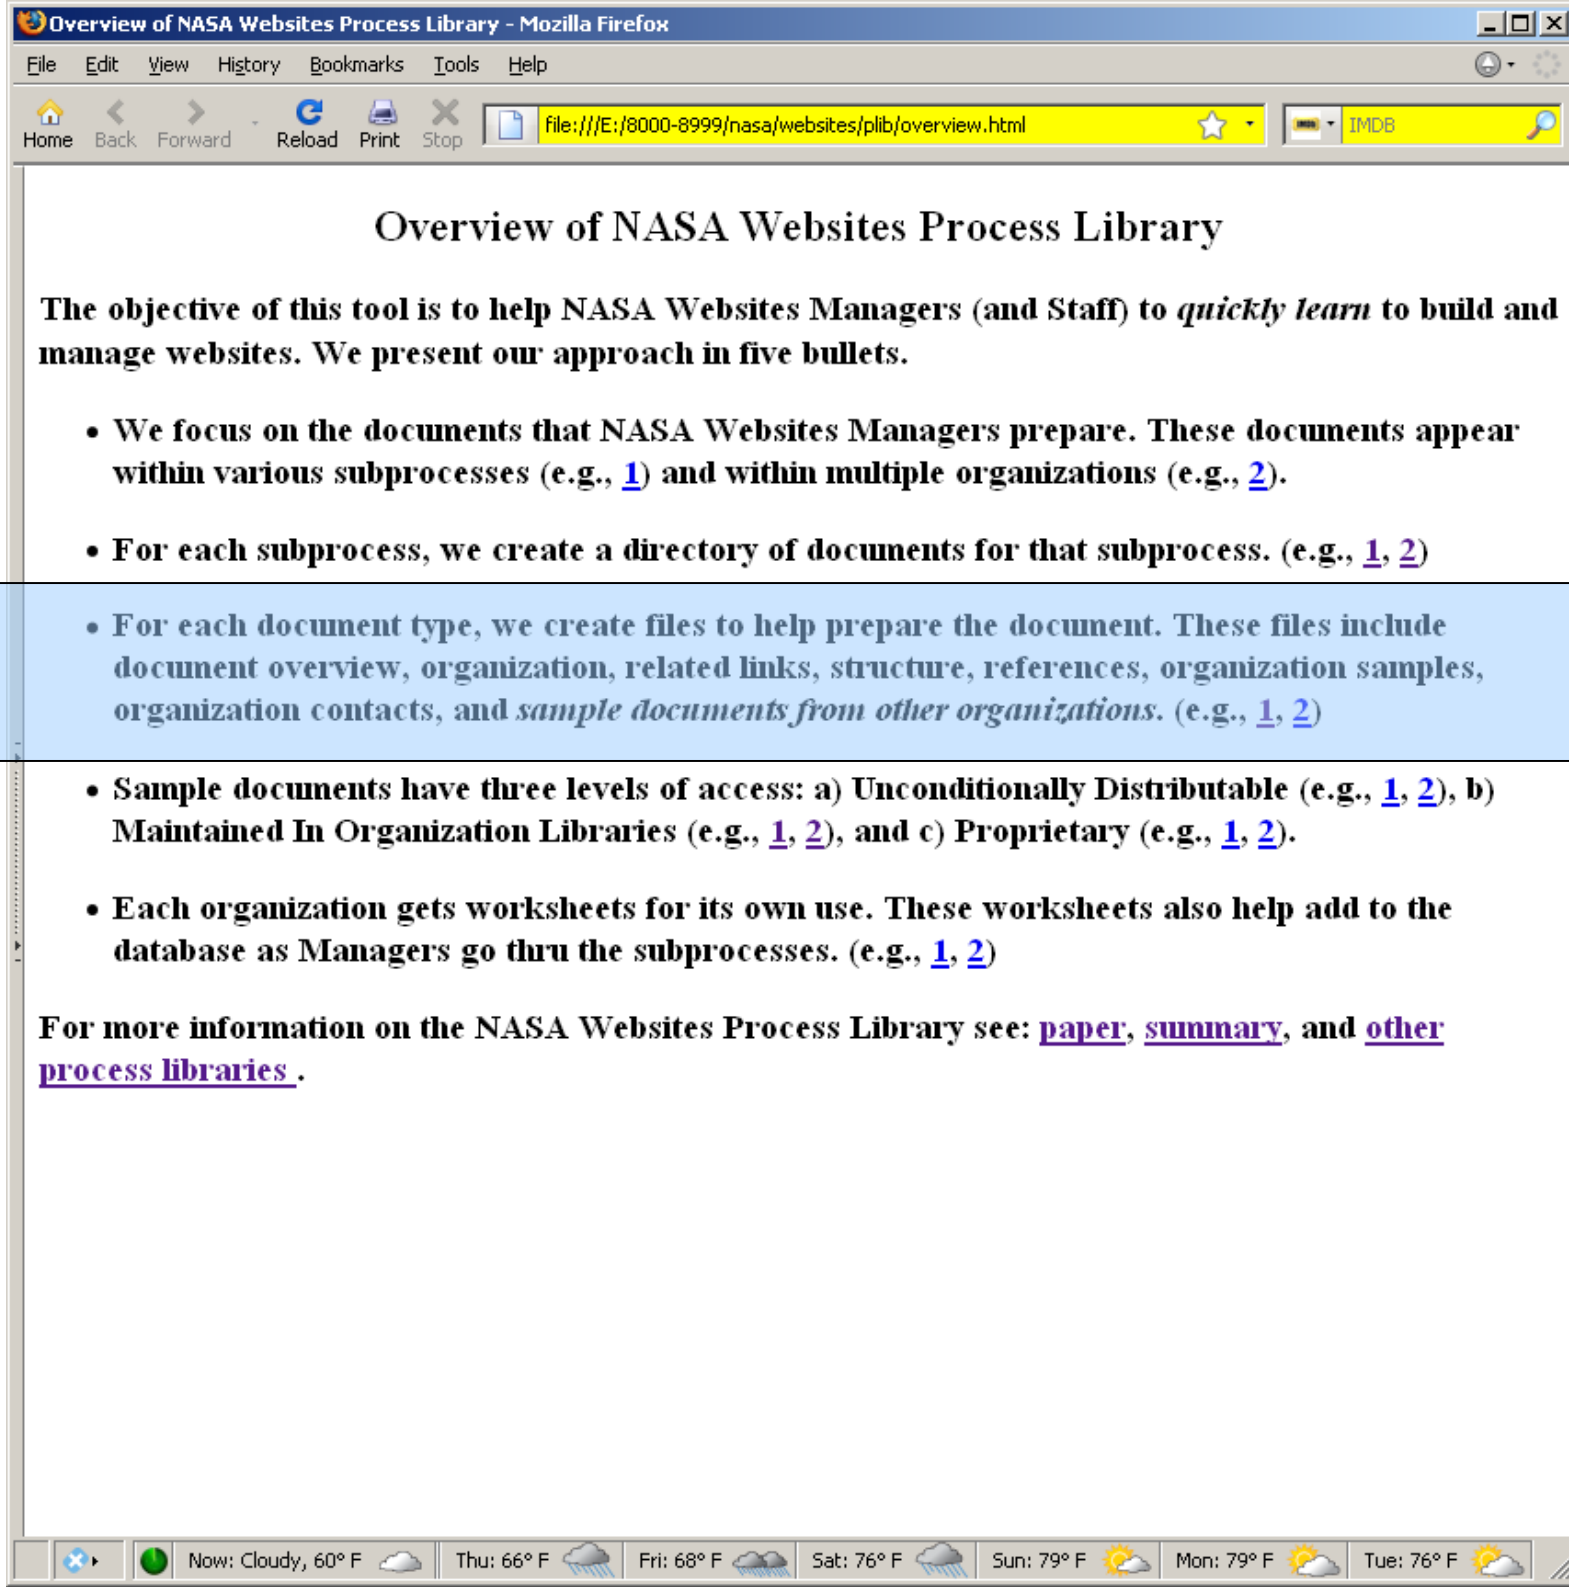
Overview of NASA Websites Process Library - Mozilla Firefox

File Edit View History Bookmarks Tools Help

Home Back Forward Reload Print Stop file:///E:/8000-8999/nasa/websites/plib/overview.html IMDB

Overview of NASA Websites Process Library

The objective of this tool is to help NASA Websites Managers (and Staff) to *quickly learn* to build and manage websites. We present our approach in five bullets.

- We focus on the documents that NASA Websites Managers prepare. These documents appear within various subprocesses (e.g., 1) and within multiple organizations (e.g., 2).
- For each subprocess, we create a directory of documents for that subprocess. (e.g., 1, 2)
- For each document type, we create files to help prepare the document. These files include document overview, organization, related links, structure, references, organization samples, organization contacts, and *sample documents from other organizations*. (e.g., 1, 2)
- Sample documents have three levels of access: a) Unconditionally Distributable (e.g., 1, 2), b) Maintained In Organization Libraries (e.g., 1, 2), and c) Proprietary (e.g., 1, 2).
- Each organization gets worksheets for its own use. These worksheets also help add to the database as Managers go thru the subprocesses. (e.g., 1, 2)

For more information on the NASA Websites Process Library see: paper, summary, and other process libraries .

Now: Cloudy, 60° F Thu: 66° F Fri: 68° F Sat: 76° F Sun: 79° F Mon: 79° F Tue: 76° F